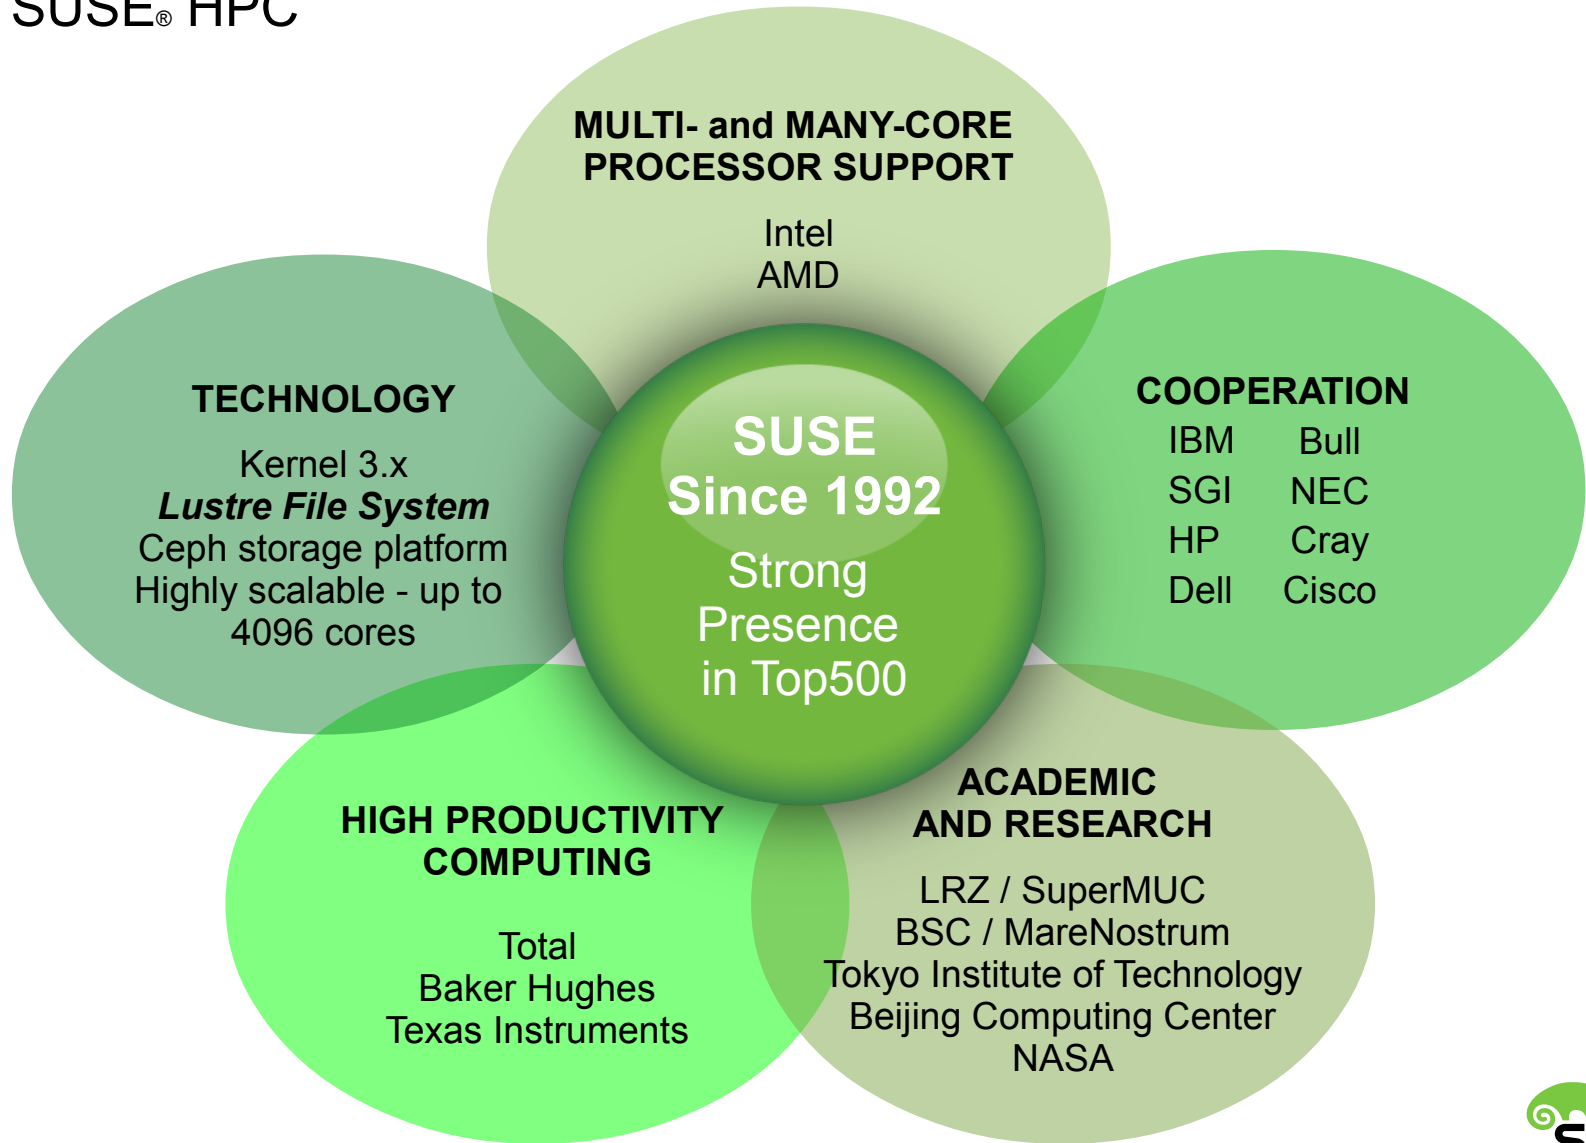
SUSE® HPC

MULTI- and MANY-CORE PROCESSOR SUPPORT

Intel
AMD

TECHNOLOGY

Kernel 3.x
***Lustre File System***
Ceph storage platform
Highly scalable - up to 4096 cores

SUSE
Since 1992

Strong Presence in Top500

COOPERATION

| IBM | Bull |
|---|---|
| SGI | NEC |
| HP | Cray |
| Dell | Cisco |

HIGH PRODUCTIVITY COMPUTING

Total
Baker Hughes
Texas Instruments

ACADEMIC AND RESEARCH

LRZ / SuperMUC
BSC / MareNostrum
Tokyo Institute of Technology
Beijing Computing Center
NASA